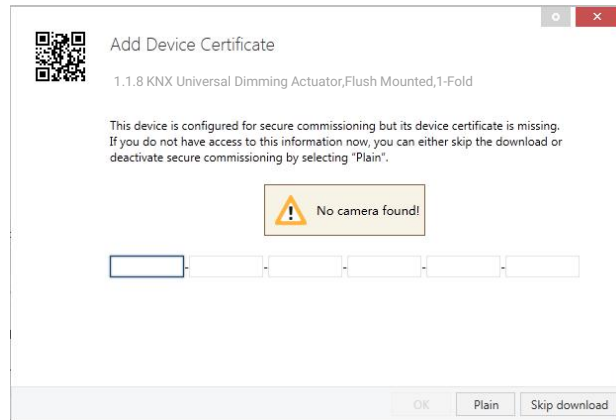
Add Device Certificate

1.1.8 KNX Universal Dimming Actuator,Flush Mounted,1-Fold

This device is configured for secure commissioning but its device certificate is missing. If you do not have access to this information now, you can either skip the download or deactivate secure commissioning by selecting "Plain".

No camera found!

- - - - -

OK Plain Skip download